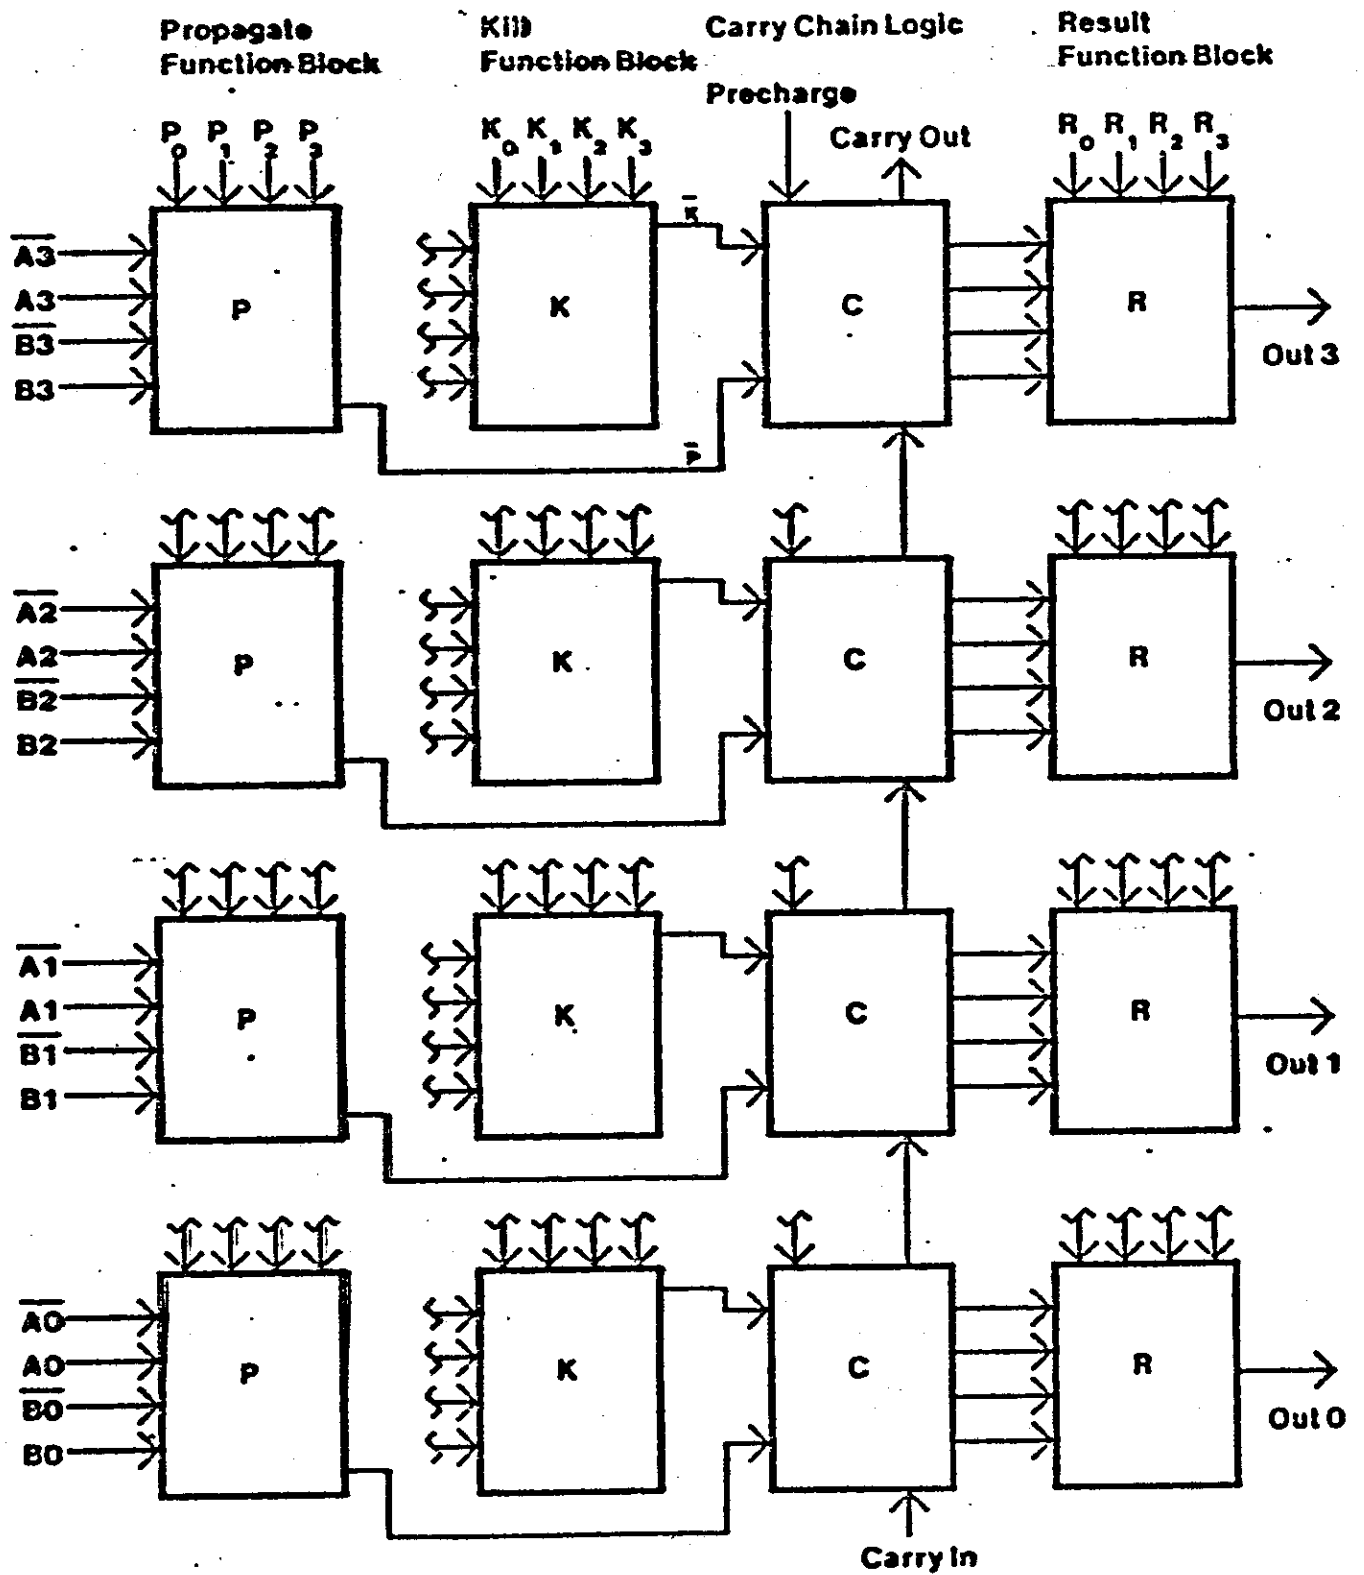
Propagate Function Block

Kill Function Block

Carry Chain Logic

Precharge

Result Function Block

$P_0$ $P_1$ $P_2$ $P_3$

$K_0$ $K_1$ $K_2$ $K_3$

Carry Out

$R_0$ $R_1$ $R_2$ $R_3$

$\overline{K}$

$\overline{A3}$
A3
$\overline{B3}$
B3

P

K

C

R

Out 3

$\overline{P}$

$\overline{A2}$
A2
$\overline{B2}$
B2

P

K

C

R

Out 2

$\overline{A1}$
A1
$\overline{B1}$
B1

P

K

C

R

Out 1

$\overline{A0}$
A0
$\overline{B0}$
B0

P

K

C

R

Out 0

Carry In